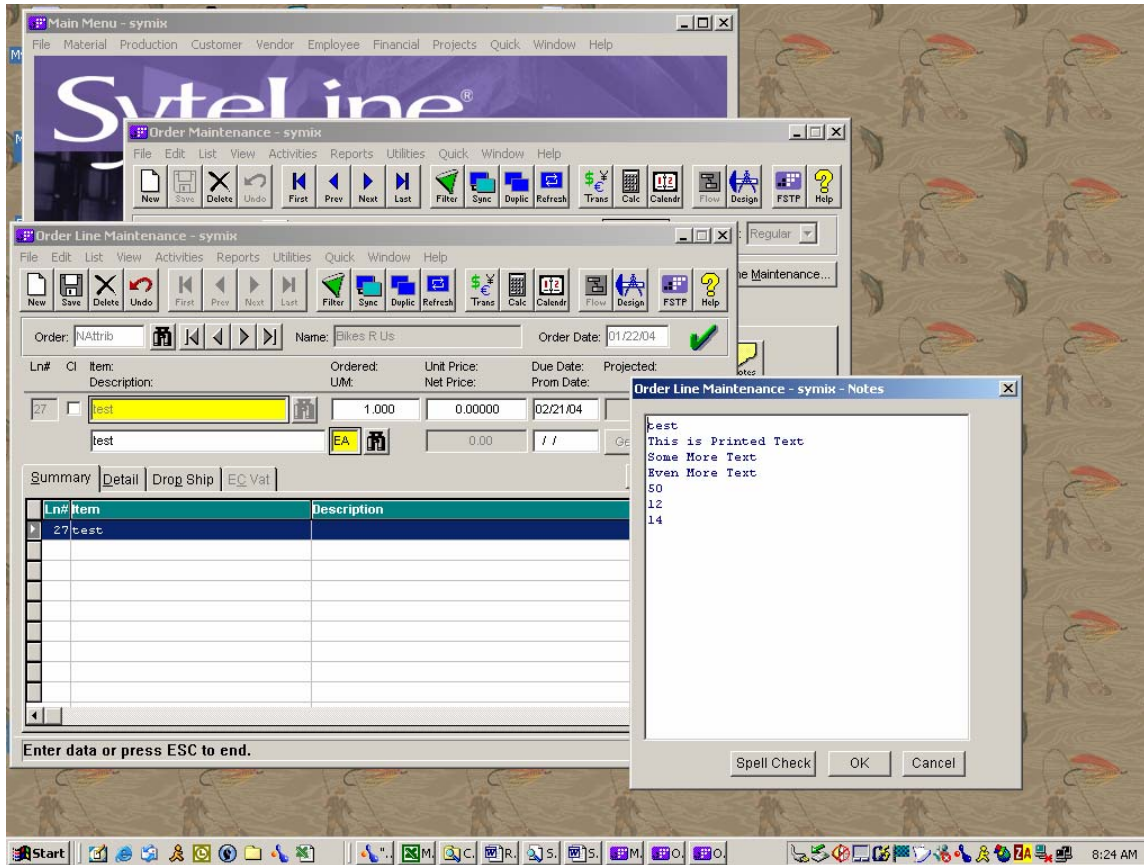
Main Menu - symix
File Material Production Customer Vendor Employee Financial Projects Quick Window Help
SyteLine®

Order Maintenance - symix
File Edit List View Activities Reports Utilities Quick Window Help
New Save Delete Undo First Prev Next Last Filter Sync Duplic Refresh Trans Calc Calendr Flow Design FSTP Help
Regular
ne Maintenance...
otes

Order Line Maintenance - symix
File Edit List View Activities Reports Utilities Quick Window Help
New Save Delete Undo First Prev Next Last Filter Sync Duplic Refresh Trans Calc Calendr Flow Design FSTP Help
Order: NAttrib Name: Bikes R Us Order Date: 01/22/04
Ln# Cl Item: Description: Ordered: U/M: Unit Price: Net Price: Due Date: Prom Date: Projected:
27 test 1.000 0.00000 02/21/04
test EA 0.00 / / Ge
Summary Detail Drop Ship EC Vat

| Ln# | Item | Description |
|---|---|---|
| 27 | test | |

Enter data or press ESC to end.

Order Line Maintenance - symix - Notes
test
This is Printed Text
Some More Text
Even More Text
50
12
14
Spell Check OK Cancel

Start M. C. R. S. S. M. O. O. 8:24 AM